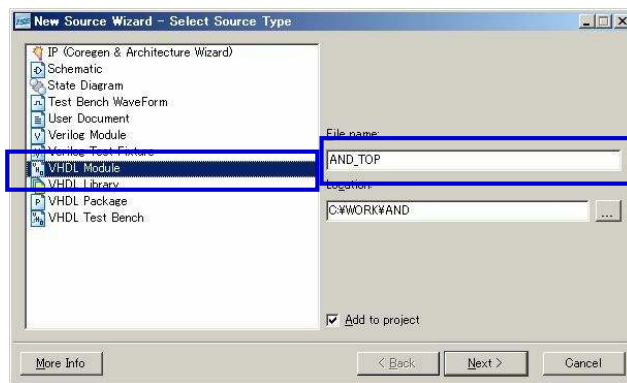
New Source Wizard - Select Source Type

IP (Coregen & Architecture Wizard)
Schematic
State Diagram
Test Bench WaveForm
User Document
Verilog Module
Verilog Test Fixture
VHDL Module
VHDL Library
VHDL Package
VHDL Test Bench

File name:
AND_TOP
Location:
C:¥WORK¥AND
...

Add to project

More Info
< Back
Next >
Cancel